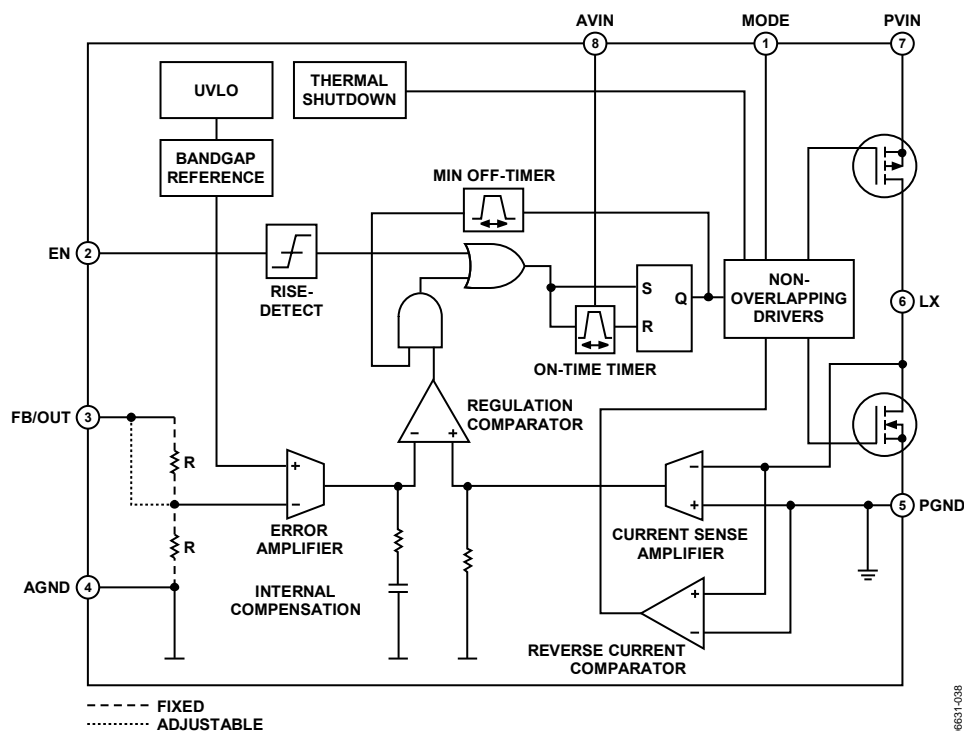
AVIN
8
MODE
1
PVIN
7

UVLO

THERMAL SHUTDOWN

BANDGAP REFERENCE

MIN OFF-TIMER

EN
2

RISE-DETECT

S
Q
R

NON-OVERLAPPING DRIVERS

6
LX

ON-TIME TIMER

FB/OUT
3

REGULATION COMPARATOR

R
+
–
–
+

ERROR AMPLIFIER

R

–
+

CURRENT SENSE AMPLIFIER

5
PGND

AGND
4

INTERNAL COMPENSATION

+
–

REVERSE CURRENT COMPARATOR

FIXED
ADJUSTABLE

6631-038